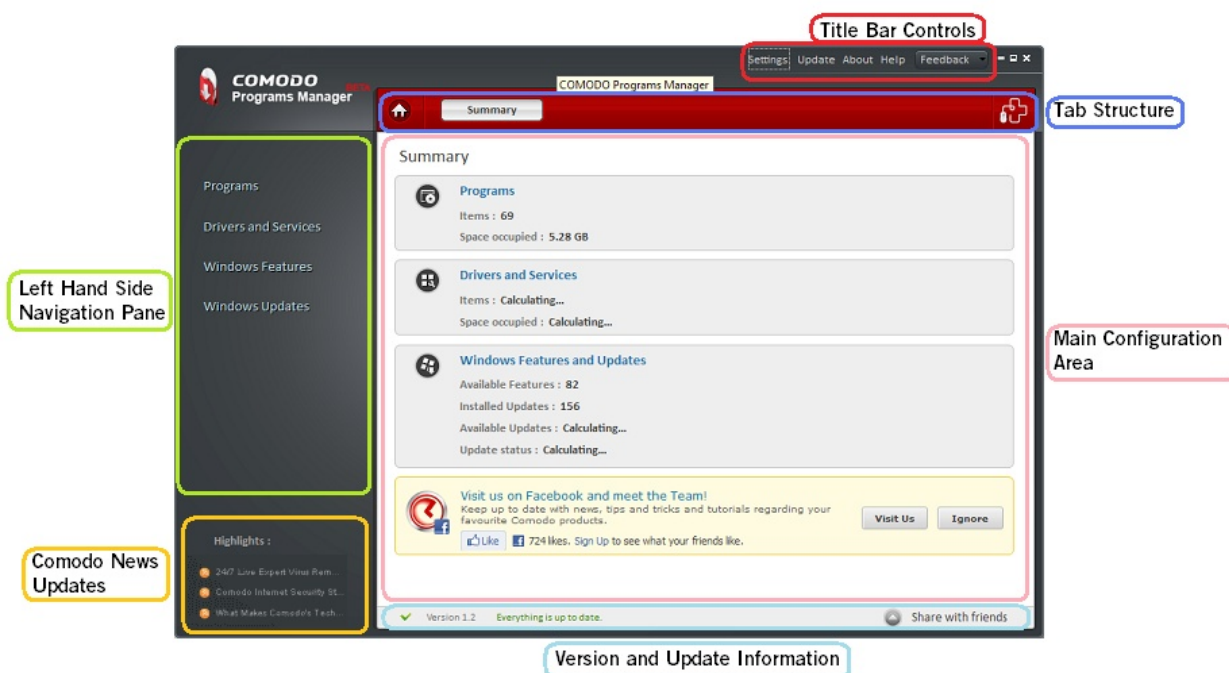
Title Bar Controls

COMODO Programs Manager BETA

Settings Update About Help Feedback

COMODO Programs Manager

Summary

Tab Structure

Programs

Drivers and Services

Windows Features

Windows Updates

Left Hand Side Navigation Pane

Summary

Programs
Items : 69
Space occupied : 5.28 GB

Drivers and Services
Items : Calculating...
Space occupied : Calculating...

Windows Features and Updates
Available Features : 82
Installed Updates : 156
Available Updates : Calculating...
Update status : Calculating...

Main Configuration Area

Visit us on Facebook and meet the Team!
Keep up to date with news, tips and tricks and tutorials regarding your favourite Comodo products.
Like 724 likes. Sign Up to see what your friends like.

Visit Us Ignore

Highlights :

24/7 Live Expert Virus Rem...
Comodo Internet Security St...
What Makes Comodo's Tech...

Comodo News Updates

Version 1.2 Everything is up to date.

Share with friends

Version and Update Information